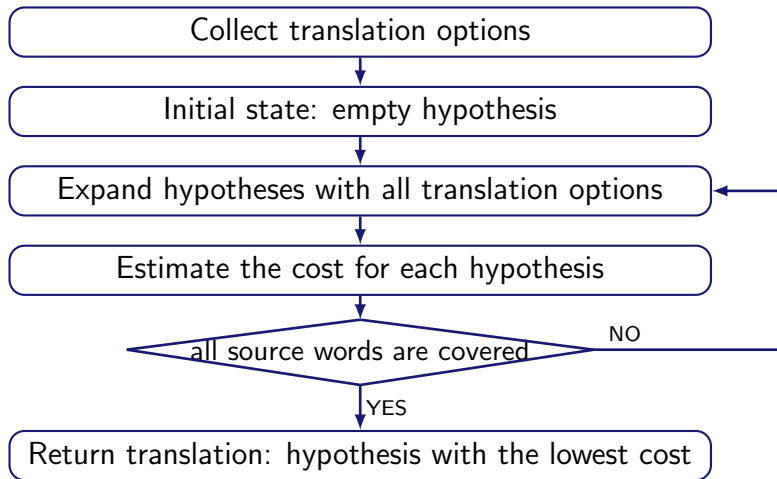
Collect translation options

Initial state: empty hypothesis

Expand hypotheses with all translation options

Estimate the cost for each hypothesis

all source words are covered

NO

YES

Return translation: hypothesis with the lowest cost